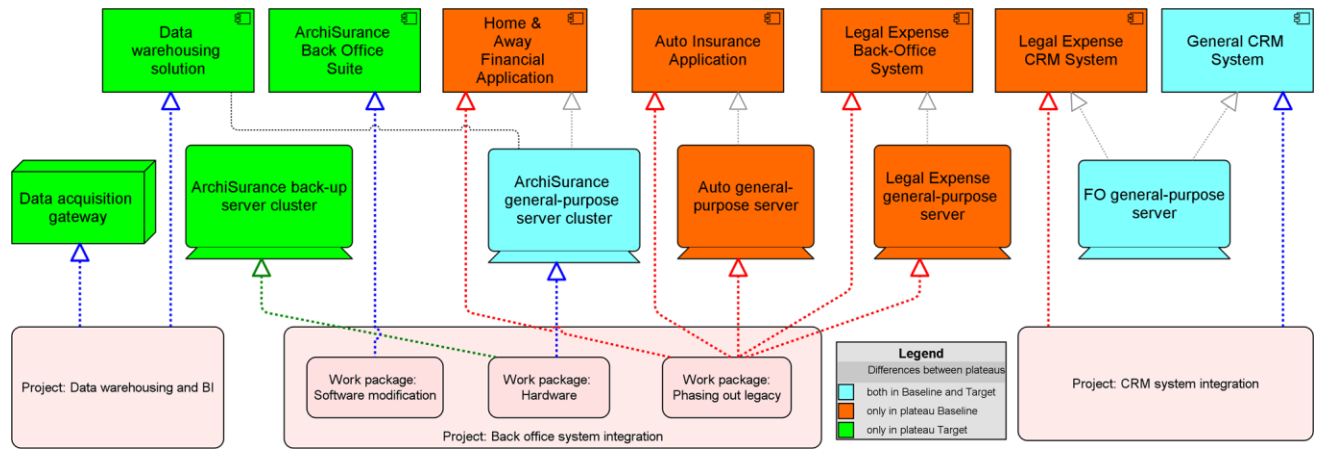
Data warehousing solution

ArchiSurance Back Office Suite

Home & Away Financial Application

Auto Insurance Application

Legal Expense Back-Office System

Legal Expense CRM System

General CRM System

Data acquisition gateway

ArchiSurance back-up server cluster

ArchiSurance general-purpose server cluster

Auto general-purpose server

Legal Expense general-purpose server

FO general-purpose server

Project: Data warehousing and BI

Work package: Software modification

Work package: Hardware

Work package: Phasing out legacy

Project: Back office system integration

Legend
Differences between plateaus
both in Baseline and Target
only in plateau Baseline
only in plateau Target

Project: CRM system integration